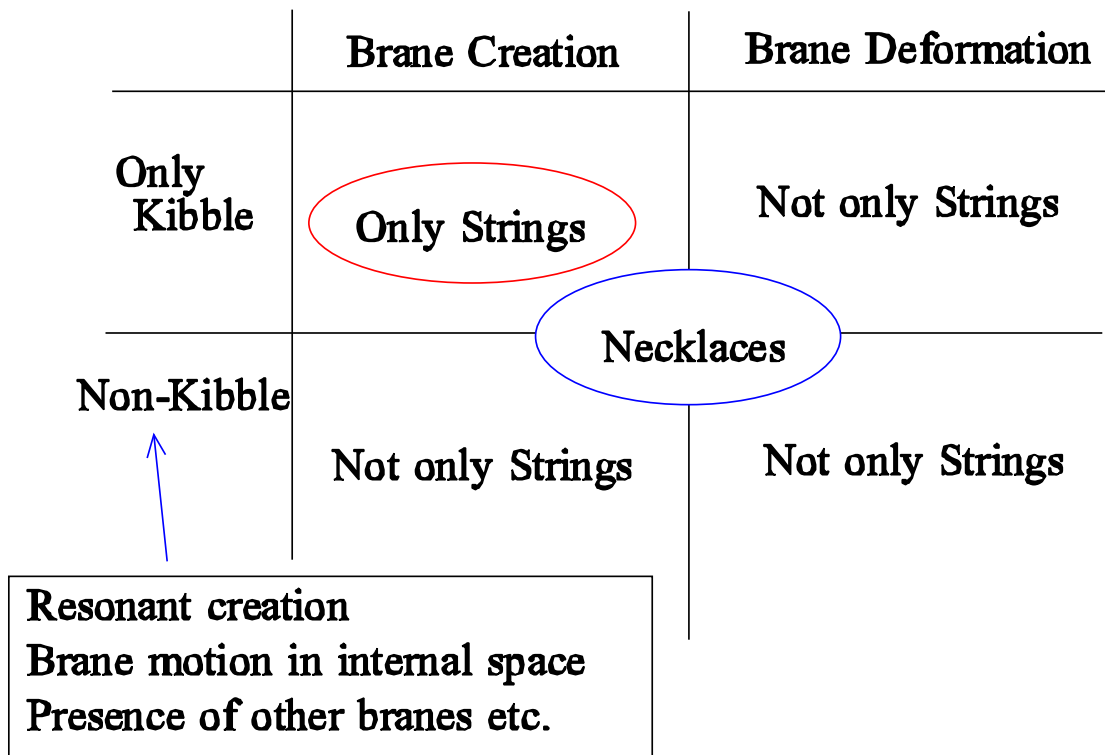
| | Brane Creation | Brane Deformation |
|---|---|---|
| Only Kibble | Only Strings | Not only Strings |
| Non-Kibble | Not only Strings | Not only Strings |

Necklaces

Resonant creation
Brane motion in internal space
Presence of other branes etc.